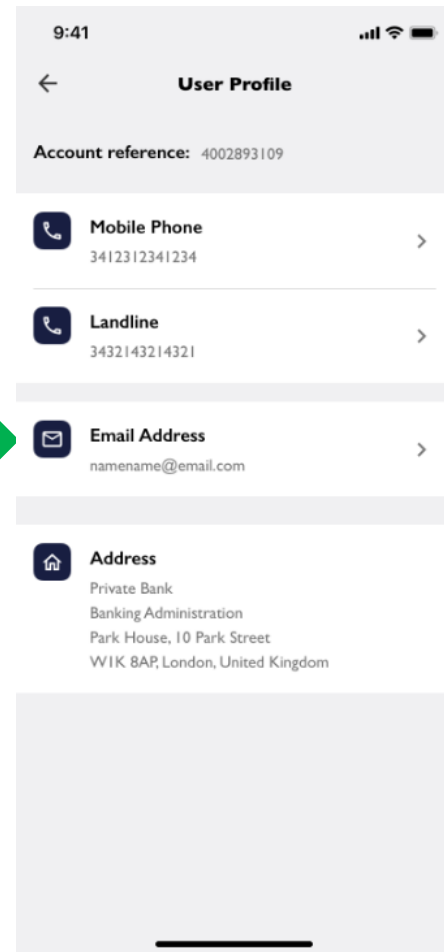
9:41

User Profile

Account reference: 4002893109

Mobile Phone
3412312341234

Landline
3432143214321

Email Address
namename@email.com

Address
Private Bank
Banking Administration
Park House, 10 Park Street
W1K 8AP, London, United Kingdom